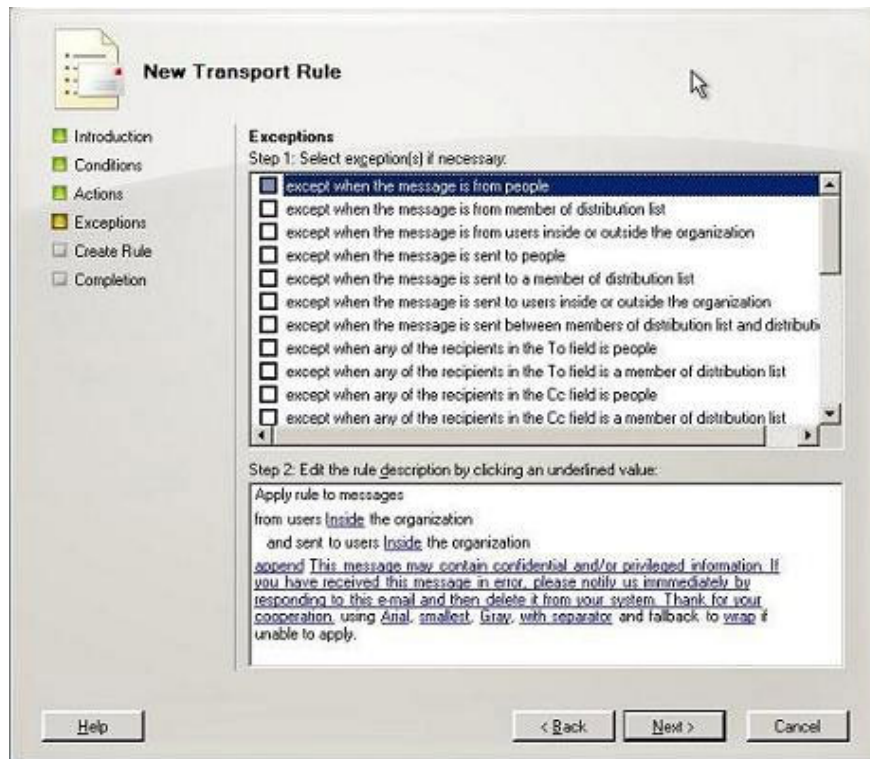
New Transport Rule

Introduction
Conditions
Actions
Exceptions
Create Rule
Completion

Exceptions
Step 1: Select exception(s) if necessary:

except when the message is from people
except when the message is from member of distribution list
except when the message is from users inside or outside the organization
except when the message is sent to people
except when the message is sent to a member of distribution list
except when the message is sent to users inside or outside the organization
except when the message is sent between members of distribution list and distributi
except when any of the recipients in the To field is people
except when any of the recipients in the To field is a member of distribution list
except when any of the recipients in the Cc field is people
except when any of the recipients in the Cc field is a member of distribution list

Step 2: Edit the rule description by clicking an underlined value:

Apply rule to messages
from users Inside the organization
and sent to users Inside the organization
append This message may contain confidential and/or privileged information. If you have received this message in error, please notify us immediately by responding to this e-mail and then delete it from your system. Thank for your cooperation. using Arial, smallest, Gray, with separator and fallback to wrap if unable to apply.

Help
< Back
Next >
Cancel